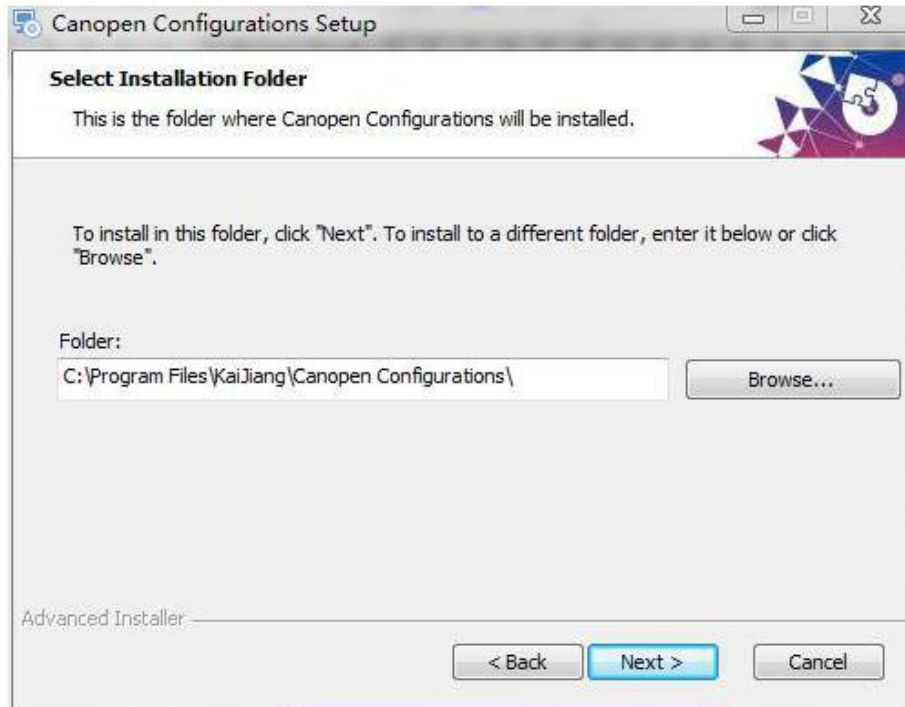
Canopen Configurations Setup

Select Installation Folder

This is the folder where Canopen Configurations will be installed.

To install in this folder, click "Next". To install to a different folder, enter it below or click "Browse".

Folder:

C:\Program Files\KaiJiang\Canopen Configurations\

Browse...

Advanced Installer

< Back

Next >

Cancel